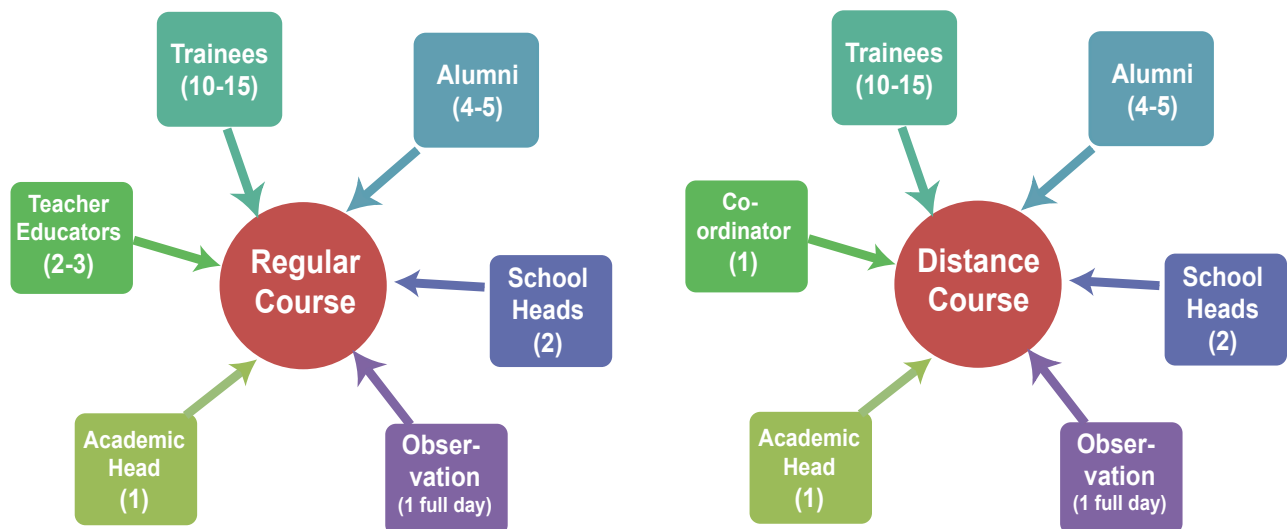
Trainees (10-15)

Alumni (4-5)

Teacher Educators (2-3)

Regular Course

School Heads (2)

Academic Head (1)

Obser-vation (1 full day)

Trainees (10-15)

Alumni (4-5)

Co-ordinator (1)

Distance Course

School Heads (2)

Academic Head (1)

Obser-vation (1 full day)